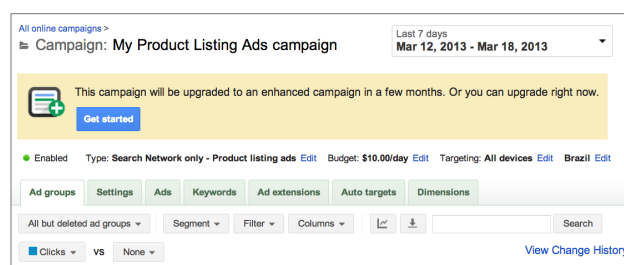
All online campaigns >
Campaign: My Product Listing Ads campaign

Last 7 days
Mar 12, 2013 - Mar 18, 2013

This campaign will be upgraded to an enhanced campaign in a few months. Or you can upgrade right now.

Get started

Enabled Type: Search Network only - Product listing ads Edit Budget: $10.00/day Edit Targeting: All devices Edit Brazil Edit

Ad groups | Settings | Ads | Keywords | Ad extensions | Auto targets | Dimensions

All but deleted ad groups | Segment | Filter | Columns | Search

Clicks vs None

View Change History